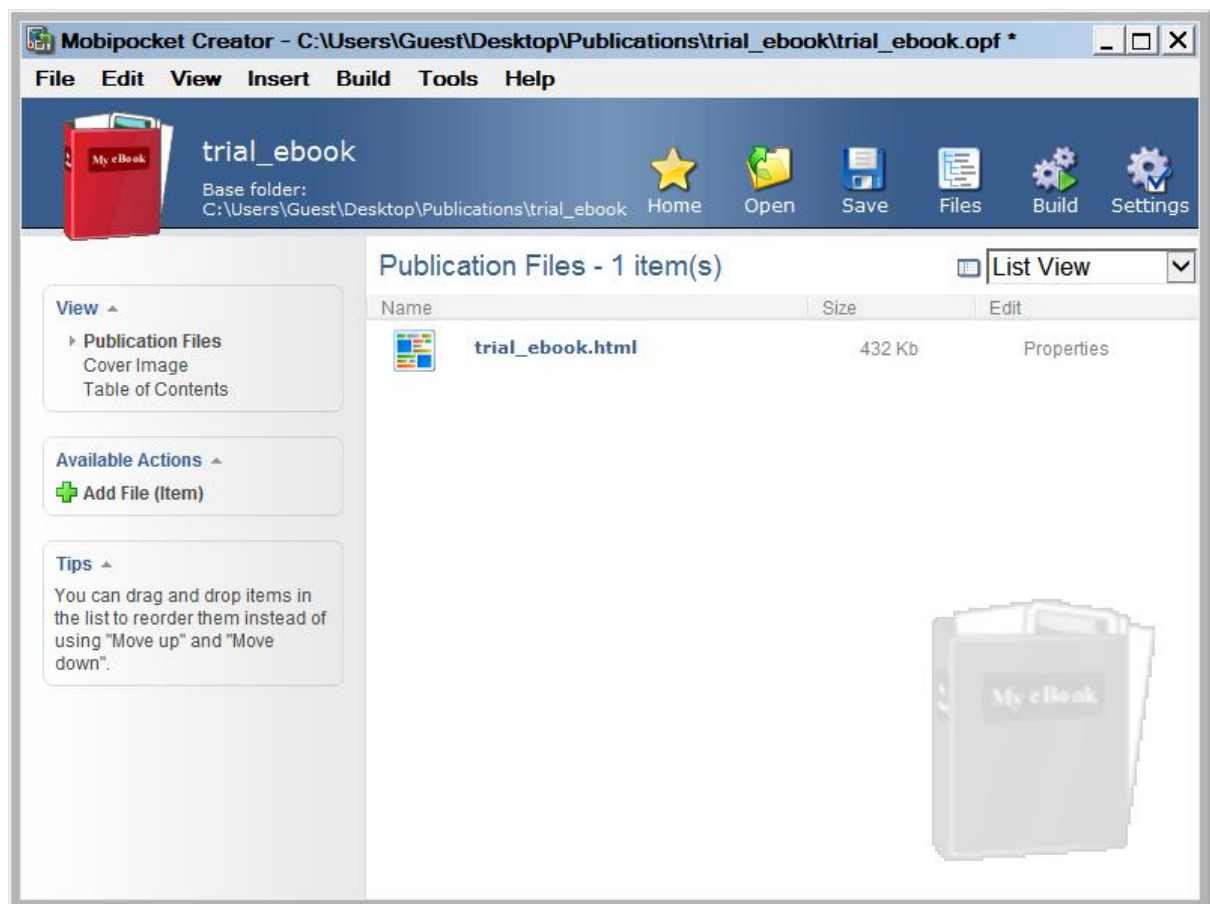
Mobipocket Creator - C:\Users\Guest\Desktop\Publications\trial_ebook\trial_ebook.opf *

File Edit View Insert Build Tools Help

My eBook

trial_ebook
Base folder:
C:\Users\Guest\Desktop\Publications\trial_ebook

Home Open Save Files Build Settings

Publication Files - 1 item(s)

List View

| Name | Size | Edit |
|---|---|---|
| trial_ebook.html | 432 Kb | Properties |

View
Publication Files
Cover Image
Table of Contents

Available Actions
Add File (Item)

Tips
You can drag and drop items in the list to reorder them instead of using "Move up" and "Move down".

My eBook